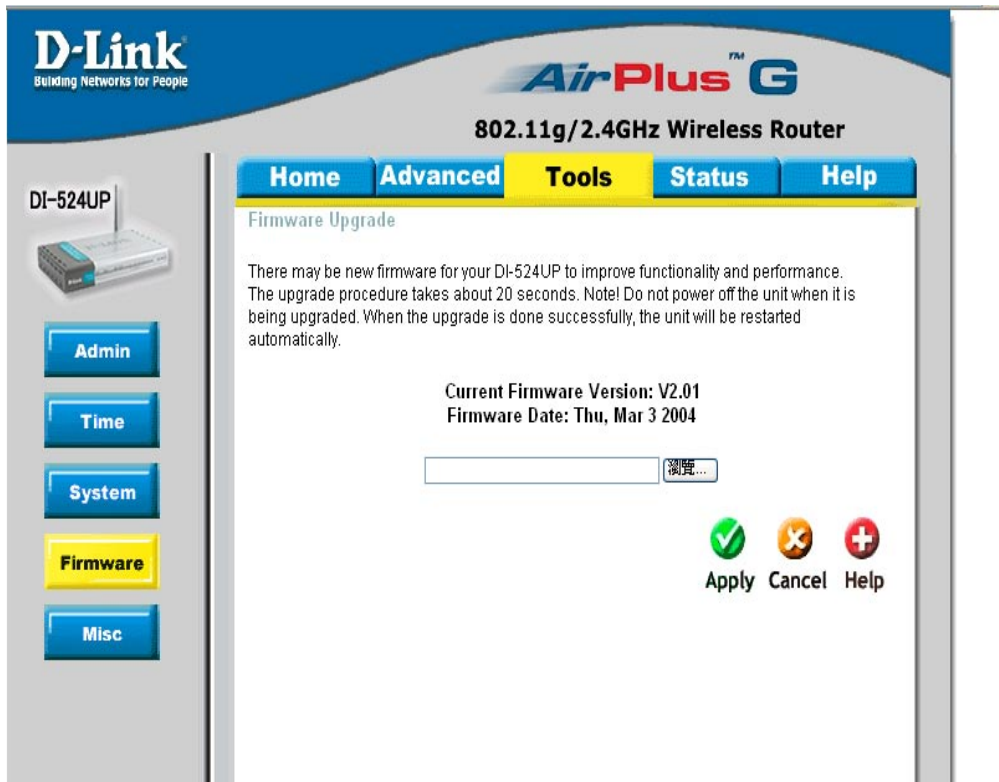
D-Link
Building Networks for People

AirPlus™ G
802.11g/2.4GHz Wireless Router

DI-524UP

Home
Advanced
Tools
Status
Help

Admin
Time
System
Firmware
Misc

Firmware Upgrade

There may be new firmware for your DI-524UP to improve functionality and performance. The upgrade procedure takes about 20 seconds. Note! Do not power off the unit when it is being upgraded. When the upgrade is done successfully, the unit will be restarted automatically.

Current Firmware Version: V2.01
Firmware Date: Thu, Mar 3 2004

瀏覽...

Apply Cancel Help